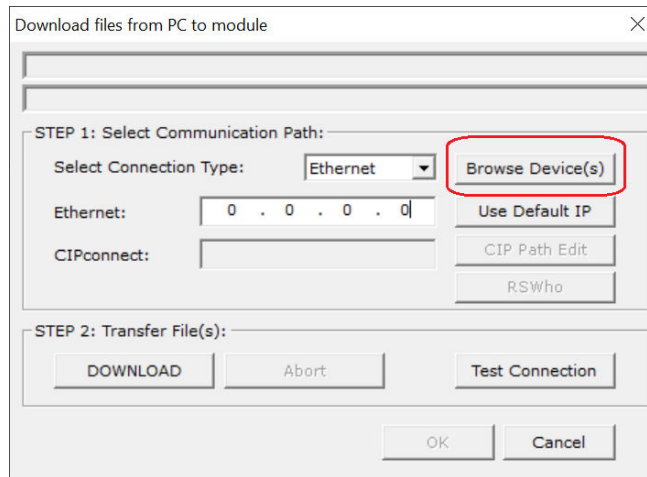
Download files from PC to module

STEP 1: Select Communication Path:

Select Connection Type: Ethernet

Browse Device(s)

Ethernet: 0 . 0 . 0 . 0

Use Default IP

CIPconnect:

CIP Path Edit

RSWho

STEP 2: Transfer File(s):

DOWNLOAD

Abort

Test Connection

OK

Cancel